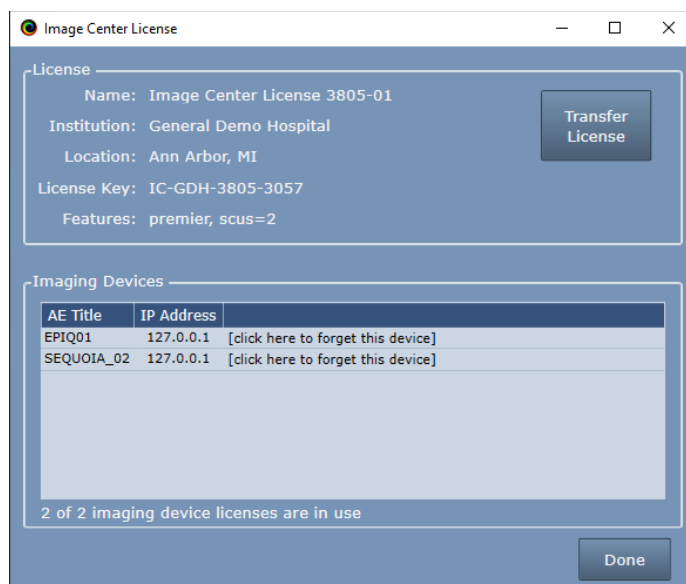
Image Center License

License

Name: Image Center License 3805-01

Institution: General Demo Hospital

Location: Ann Arbor, MI

License Key: IC-GDH-3805-3057

Features: premier, scus=2

Transfer License

Imaging Devices

| AE Title | IP Address | |
|---|---|---|
| EPIQ01 | 127.0.0.1 | [click here to forget this device] |
| SEQUOIA_02 | 127.0.0.1 | [click here to forget this device] |

2 of 2 imaging device licenses are in use

Done